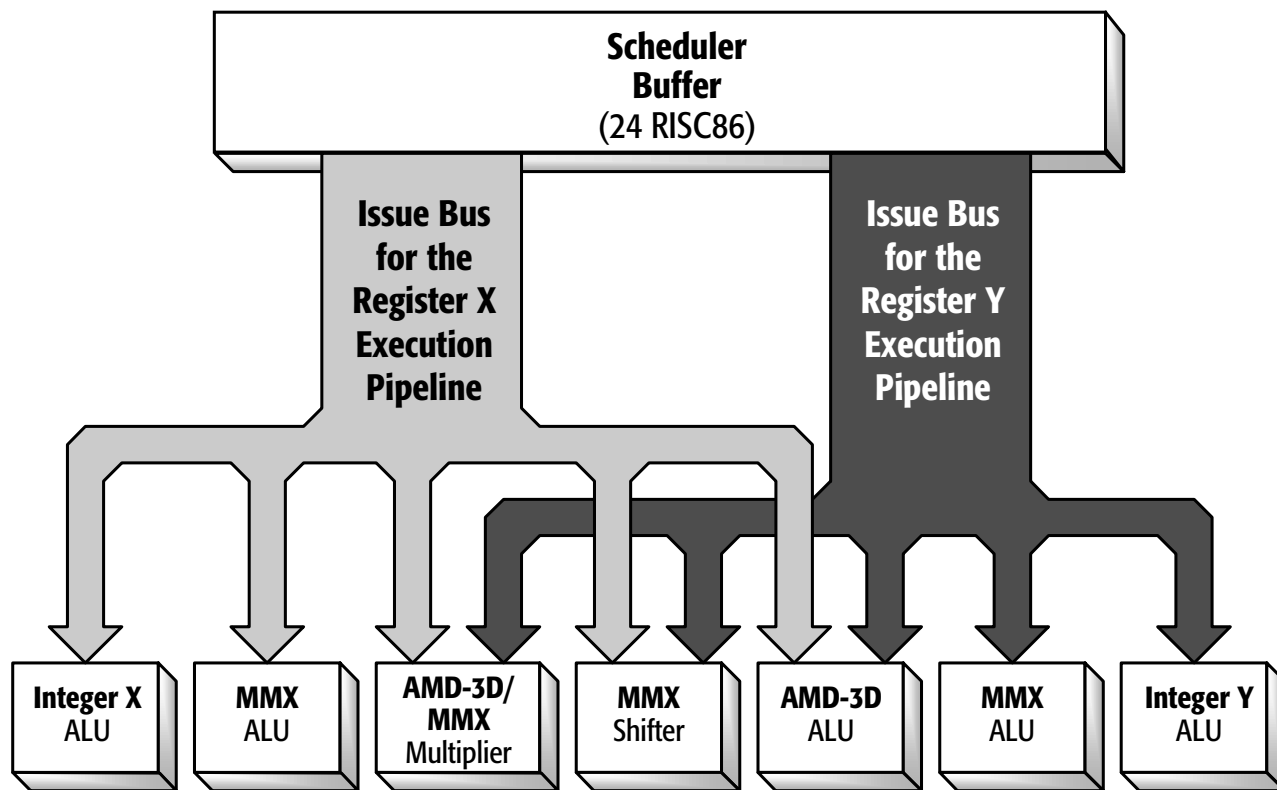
Scheduler Buffer
(24 RISC86)

Issue Bus for the Register X Execution Pipeline

Issue Bus for the Register Y Execution Pipeline

Integer X
ALU

MMX
ALU

AMD-3D/
MMX
Multiplier

MMX
Shifter

AMD-3D
ALU

MMX
ALU

Integer Y
ALU